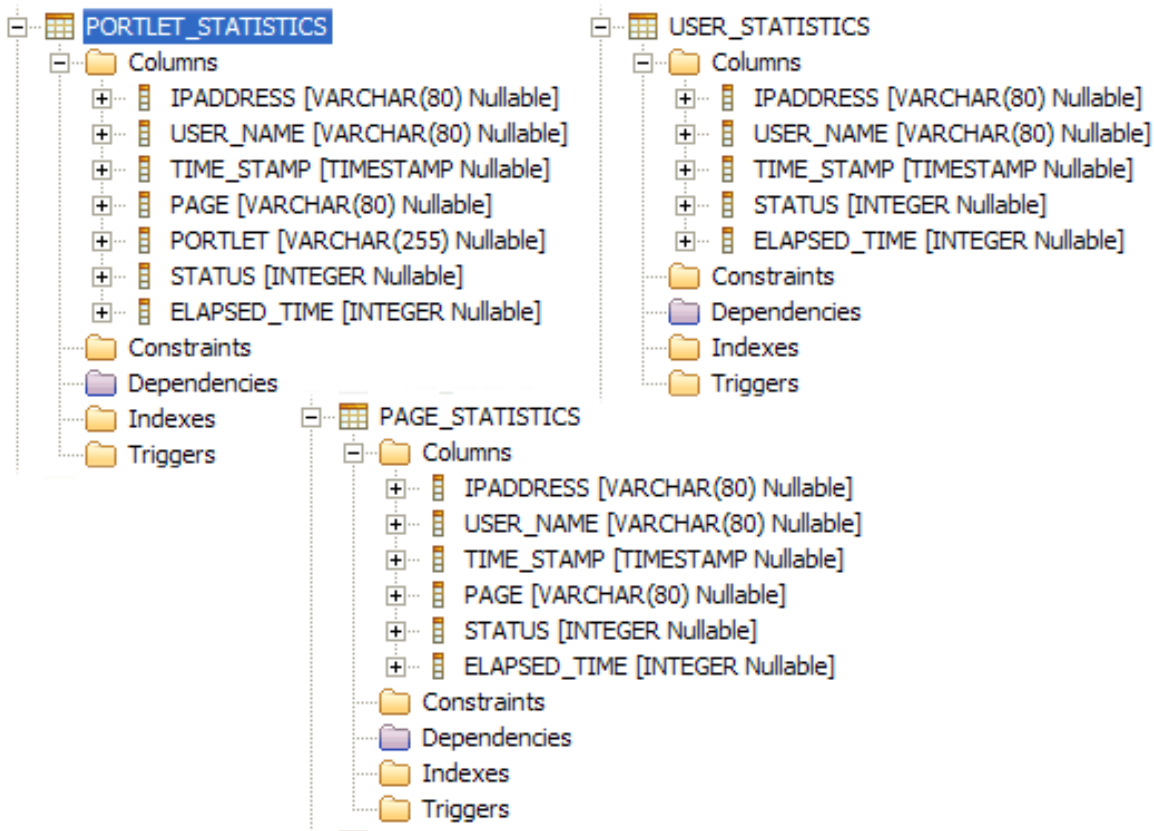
PORTLET_STATISTICS
Columns
IPADDRESS [VARCHAR(80) Nullable]
USER_NAME [VARCHAR(80) Nullable]
TIME_STAMP [TIMESTAMP Nullable]
PAGE [VARCHAR(80) Nullable]
PORTLET [VARCHAR(255) Nullable]
STATUS [INTEGER Nullable]
ELAPSED_TIME [INTEGER Nullable]
Constraints
Dependencies
Indexes
Triggers

USER_STATISTICS
Columns
IPADDRESS [VARCHAR(80) Nullable]
USER_NAME [VARCHAR(80) Nullable]
TIME_STAMP [TIMESTAMP Nullable]
STATUS [INTEGER Nullable]
ELAPSED_TIME [INTEGER Nullable]
Constraints
Dependencies
Indexes
Triggers

PAGE_STATISTICS
Columns
IPADDRESS [VARCHAR(80) Nullable]
USER_NAME [VARCHAR(80) Nullable]
TIME_STAMP [TIMESTAMP Nullable]
PAGE [VARCHAR(80) Nullable]
STATUS [INTEGER Nullable]
ELAPSED_TIME [INTEGER Nullable]
Constraints
Dependencies
Indexes
Triggers